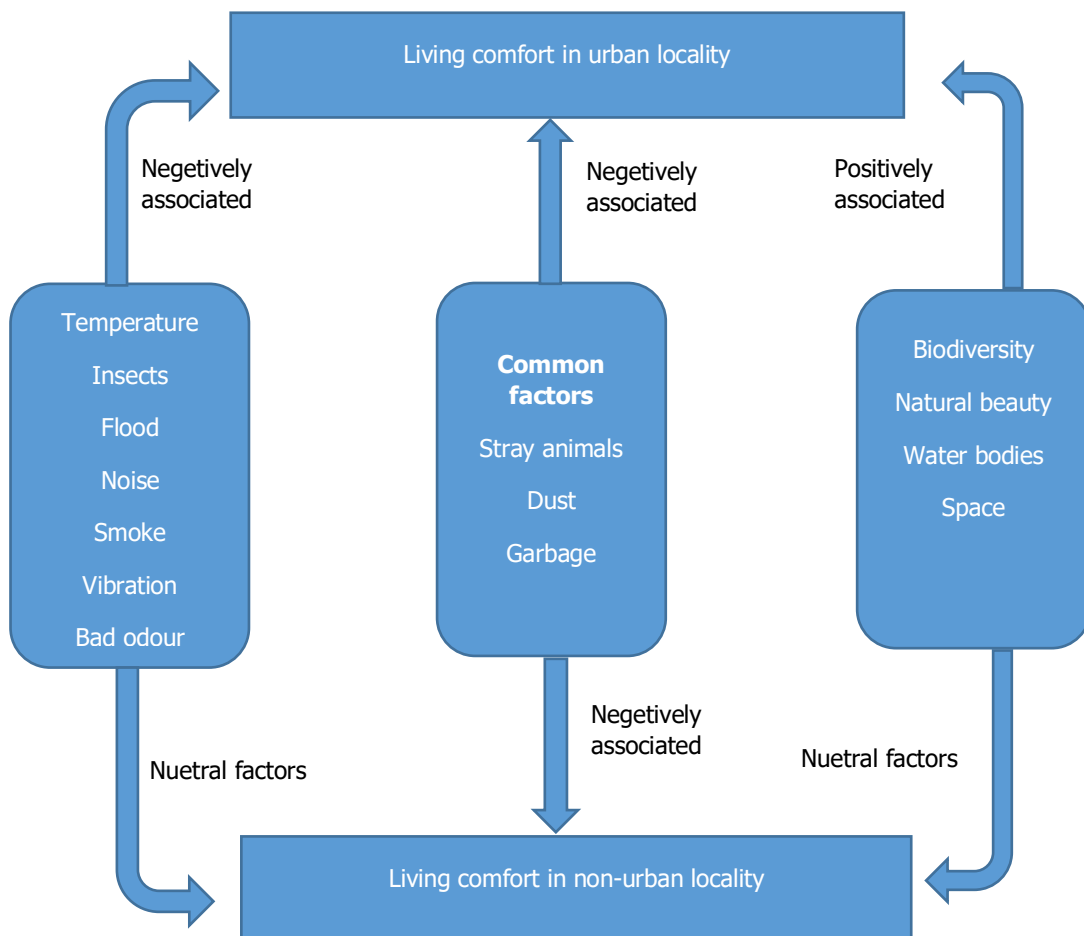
Living comfort in urban locality

Negetively associated

Negetively associated

Positively associated

Temperature
Insects
Flood
Noise
Smoke
Vibration
Bad odour

**Common factors**
Stray animals
Dust
Garbage

Biodiversity
Natural beauty
Water bodies
Space

Nuetral factors

Negetively associated

Nuetral factors

Living comfort in non-urban locality